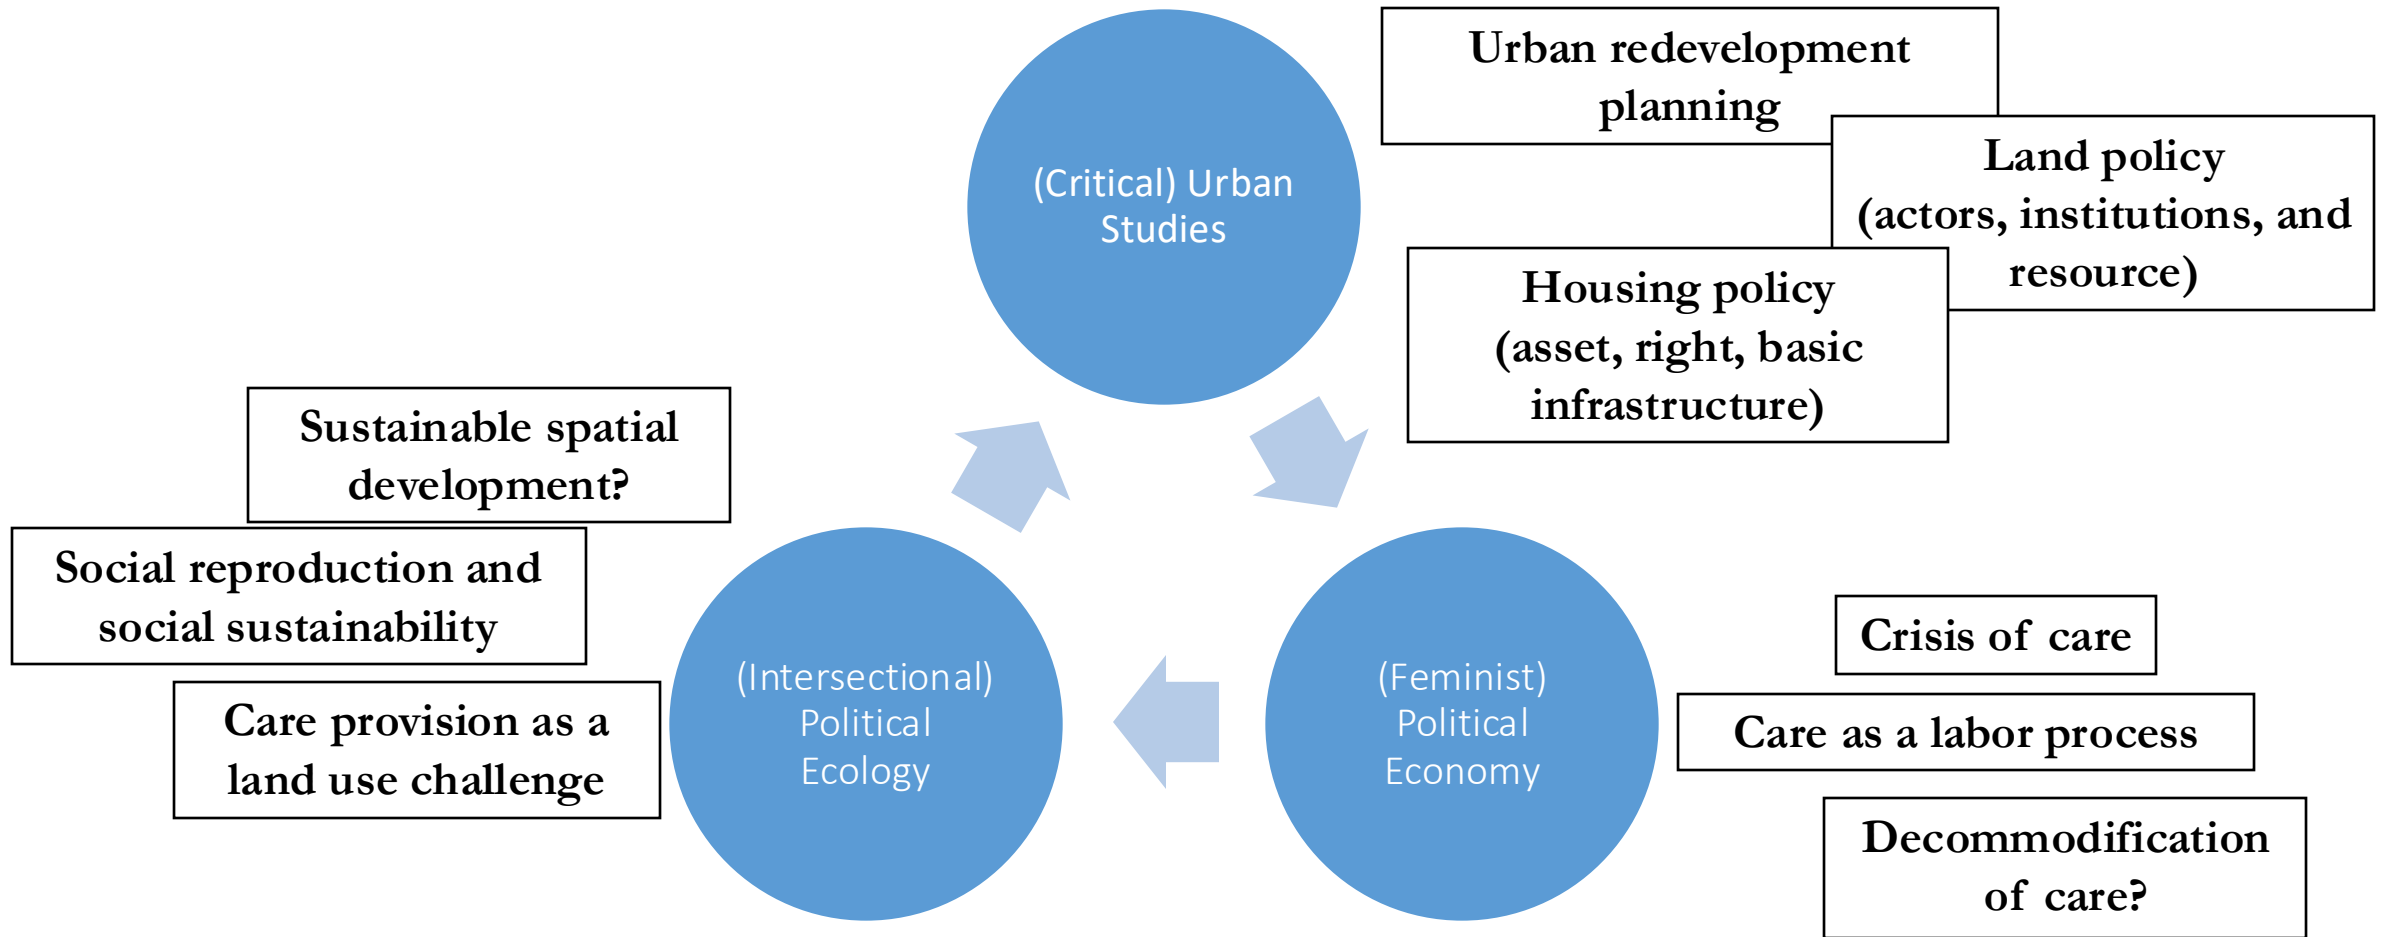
(Critical) Urban Studies

Urban redevelopment planning

Land policy (actors, institutions, and resource)

Housing policy (asset, right, basic infrastructure)

Sustainable spatial development?

Social reproduction and social sustainability

Care provision as a land use challenge

(Intersectional) Political Ecology

(Feminist) Political Economy

Crisis of care

Care as a labor process

Decommodification of care?